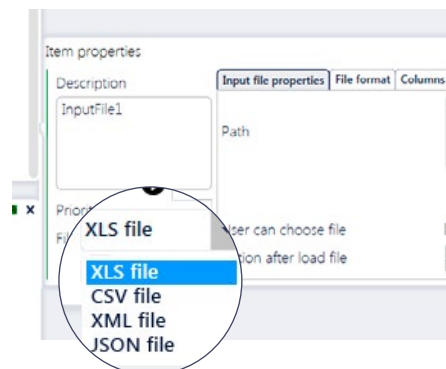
Item properties

Description

InputFile1

Input file properties | File format | Columns

Path

x

Priori

Fil

XLS file

XLS file
CSV file
XML file
JSON file

ser can choose file

tion after load file